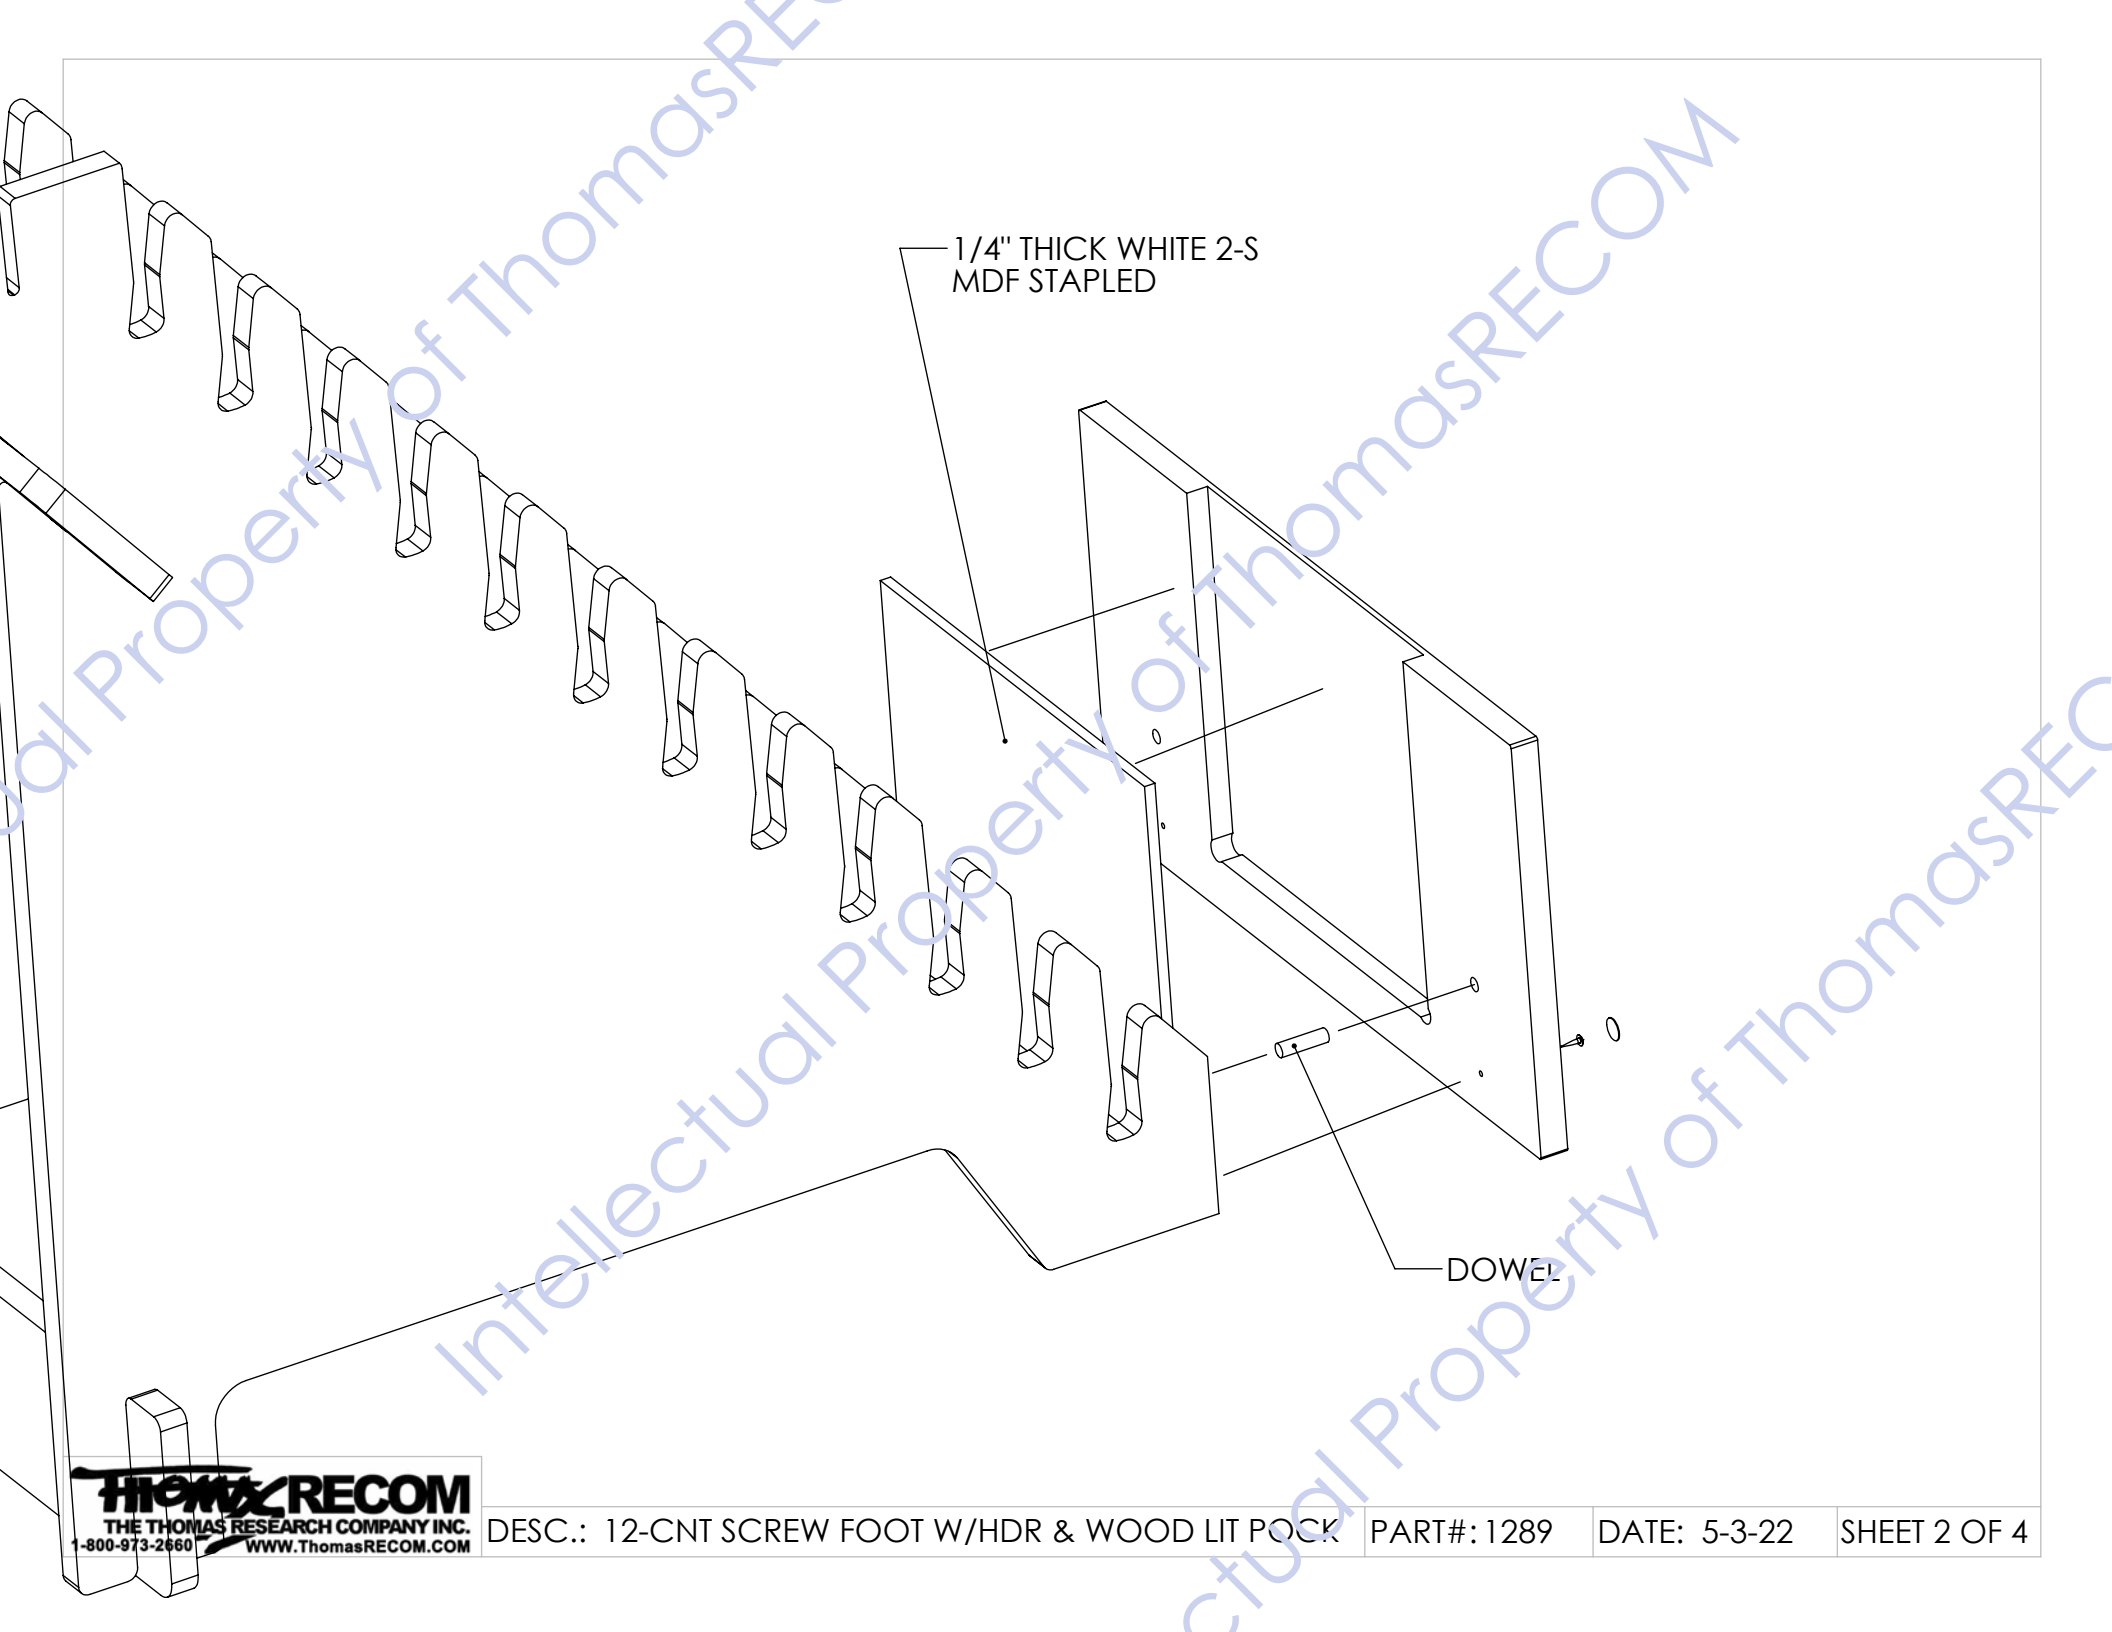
1/4" THICK WHITE 2-S MDF STAPLED

DOWEL

Intellectual Property of ThomasRECOM

Intellectual Property of ThomasRECOM

Intellectual Property of ThomasRECOM

ThomasRECOM
THE THOMAS RESEARCH COMPANY INC.
1-800-973-2660 WWW.ThomasRECOM.COM

| DESC.: 12-CNT SCREW FOOT W/HDR & WOOD LIT POCK | PART#: 1289 | DATE: 5-3-22 | SHEET 2 OF 4 |
|---|---|---|---|